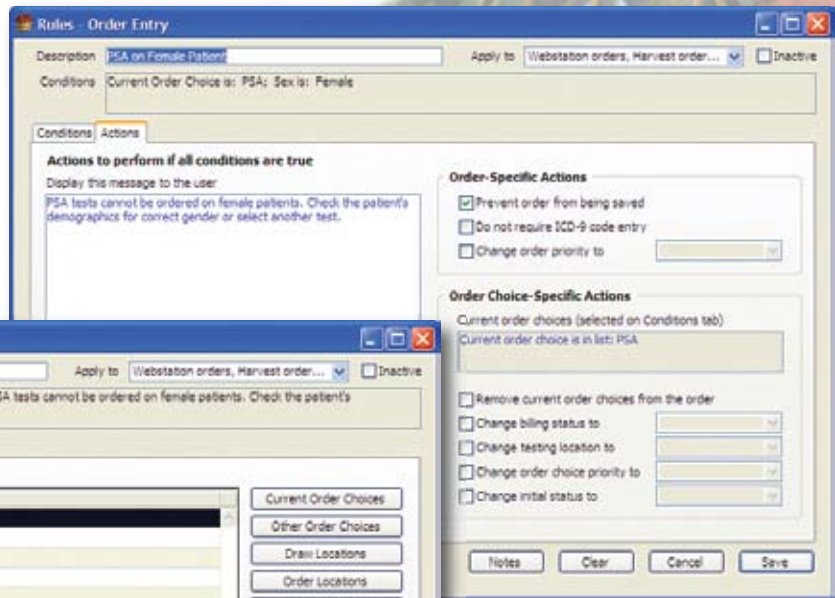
Rules - Order Entry

Description PSA on Female Patient

Apply to Webstation orders, Harvest order...

Inactive

Conditions Current Order Choice is: PSA; Sex is: Female

Conditions Actions

Actions to perform if all conditions are true

Display this message to the user

PSA tests cannot be ordered on female patients. Check the patient's demographics for correct gender or select another test.

Order-Specific Actions

Prevent order from being saved

Do not require ICD-9 code entry

Change order priority to

Order Choice-Specific Actions

Current order choices (selected on Conditions tab)

Current order choice is in list: PSA

Remove current order choices from the order

Change billing status to

Change testing location to

Change order choice priority to

Change initial status to

Notes Clear Cancel Save

Apply to Webstation orders, Harvest order...

Inactive

SA tests cannot be ordered on female patients. Check the patient's

Current Order Choices

Other Order Choices

Draw Locations

Order Locations